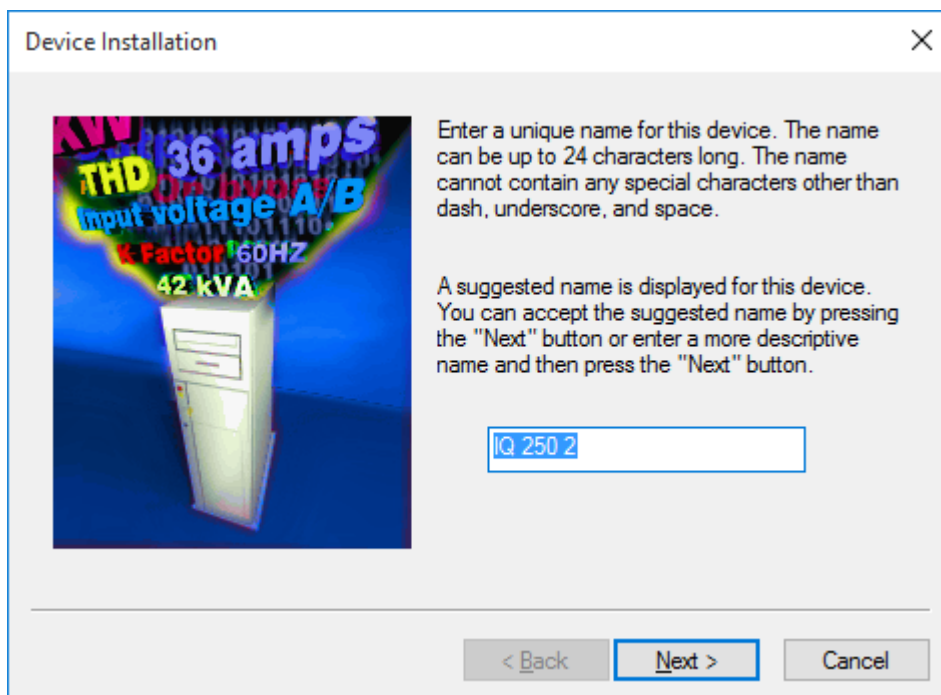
Device Installation

×

KW 36 amps
THD On bypass
Input voltage A/B
K Factor 60HZ
42 kVA

Enter a unique name for this device. The name can be up to 24 characters long. The name cannot contain any special characters other than dash, underscore, and space.

A suggested name is displayed for this device. You can accept the suggested name by pressing the "Next" button or enter a more descriptive name and then press the "Next" button.

IQ 250 2

< Back

Next >

Cancel